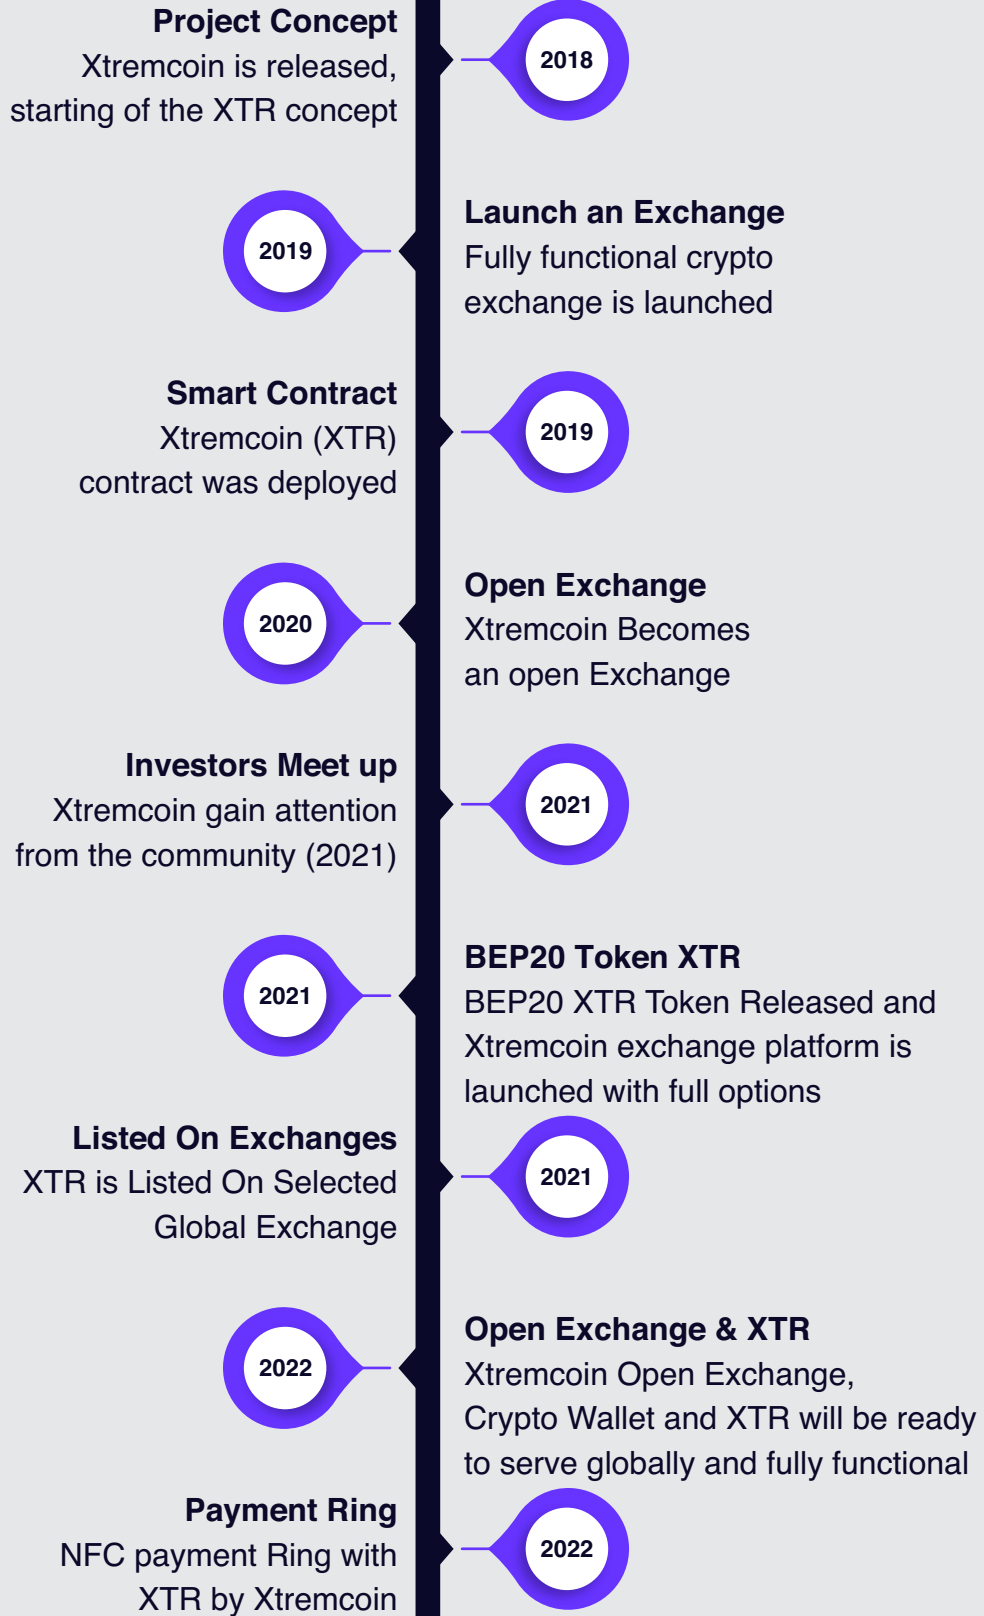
**Project Concept**
Xtremcoin is released, starting of the XTR concept

2018

2019

**Launch an Exchange**
Fully functional crypto exchange is launched

**Smart Contract**
Xtremcoin (XTR) contract was deployed

2019

2020

**Open Exchange**
Xtremcoin Becomes an open Exchange

**Investors Meet up**
Xtremcoin gain attention from the community (2021)

2021

2021

**BEP20 Token XTR**
BEP20 XTR Token Released and Xtremcoin exchange platform is launched with full options

**Listed On Exchanges**
XTR is Listed On Selected Global Exchange

2021

2022

**Open Exchange & XTR**
Xtremcoin Open Exchange, Crypto Wallet and XTR will be ready to serve globally and fully functional

**Payment Ring**
NFC payment Ring with XTR by Xtremcoin

2022